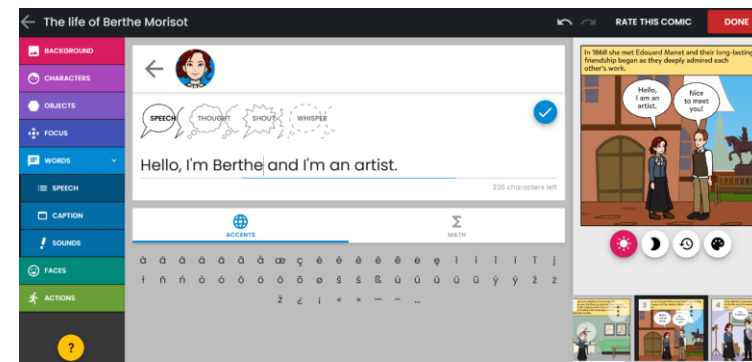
The life of Berthe Morisot

RATE THIS COMIC

DONE

BACKGROUND

CHARACTERS

OBJECTS

FOCUS

WORDS

SPEECH

CAPTION

SOUNDS

FACES

ACTIONS

?

SPEECH

THOUGHT

SHOUT

WHISPER

Hello, I'm Berthe and I'm an artist.

236 characters left

ACCENTS

MATH

à á â ã ä å æ ç è é ê ë ę ì í î ï j

ł ñ ń ò ó ô õ ö ø ś š ß ù ú û ü ý ÿ ź ż

ž ¡ ¿ « » — …

In 1868 she met Edouard Manet and their long-lasting friendship began as they deeply admired each other's work.

Hello, I am an artist.

Nice to meet you!

3

4